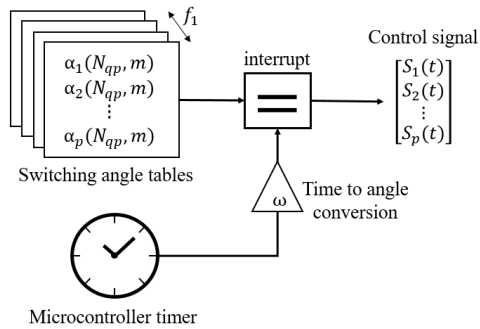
$f_1$

$\alpha_1(N_{qp}, m)$
$\alpha_2(N_{qp}, m)$
$\vdots$
$\alpha_p(N_{qp}, m)$

Switching angle tables

interrupt

Control signal

$\begin{bmatrix} S_1(t) \\ S_2(t) \\ \vdots \\ S_p(t) \end{bmatrix}$

ω

Time to angle conversion

Microcontroller timer